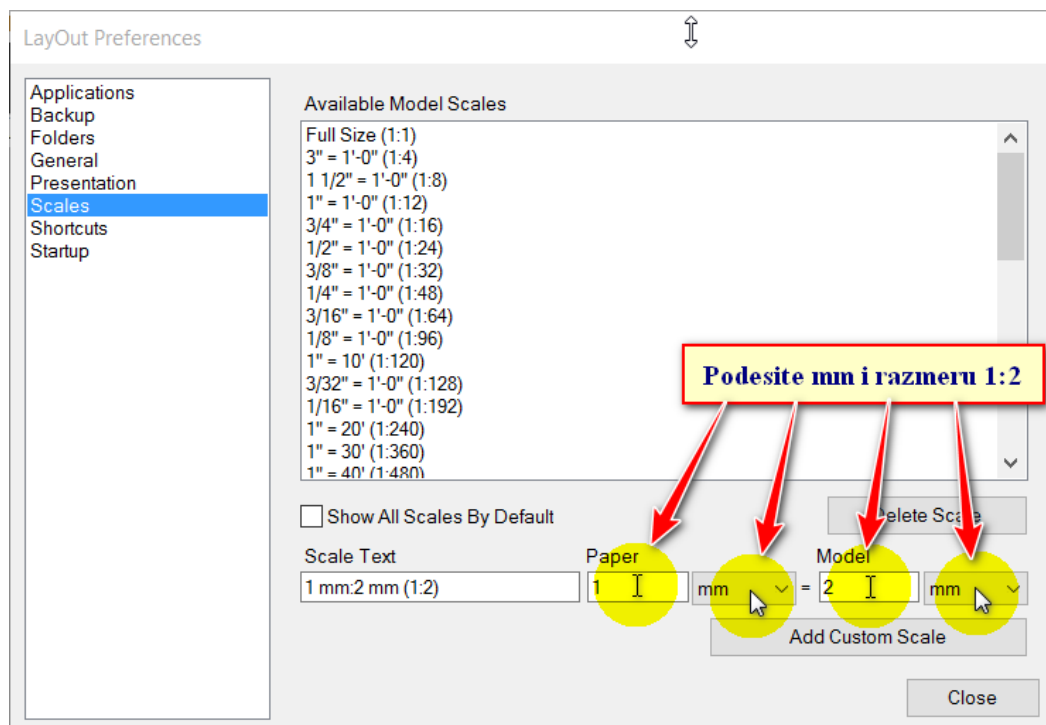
LayOut Preferences

Applications
Backup
Folders
General
Presentation
Scales
Shortcuts
Startup

Available Model Scales

Full Size (1:1)
3" = 1'-0" (1:4)
1 1/2" = 1'-0" (1:8)
1" = 1'-0" (1:12)
3/4" = 1'-0" (1:16)
1/2" = 1'-0" (1:24)
3/8" = 1'-0" (1:32)
1/4" = 1'-0" (1:48)
3/16" = 1'-0" (1:64)
1/8" = 1'-0" (1:96)
1" = 10' (1:120)
3/32" = 1'-0" (1:128)
1/16" = 1'-0" (1:192)
1" = 20' (1:240)
1" = 30' (1:360)
1" = 40' (1:480)

Podesite mm i razmeru 1:2

Show All Scales By Default

Delete Scale

Scale Text
1 mm:2 mm (1:2)

Paper
1
mm
=
Model
2
mm

Add Custom Scale

Close